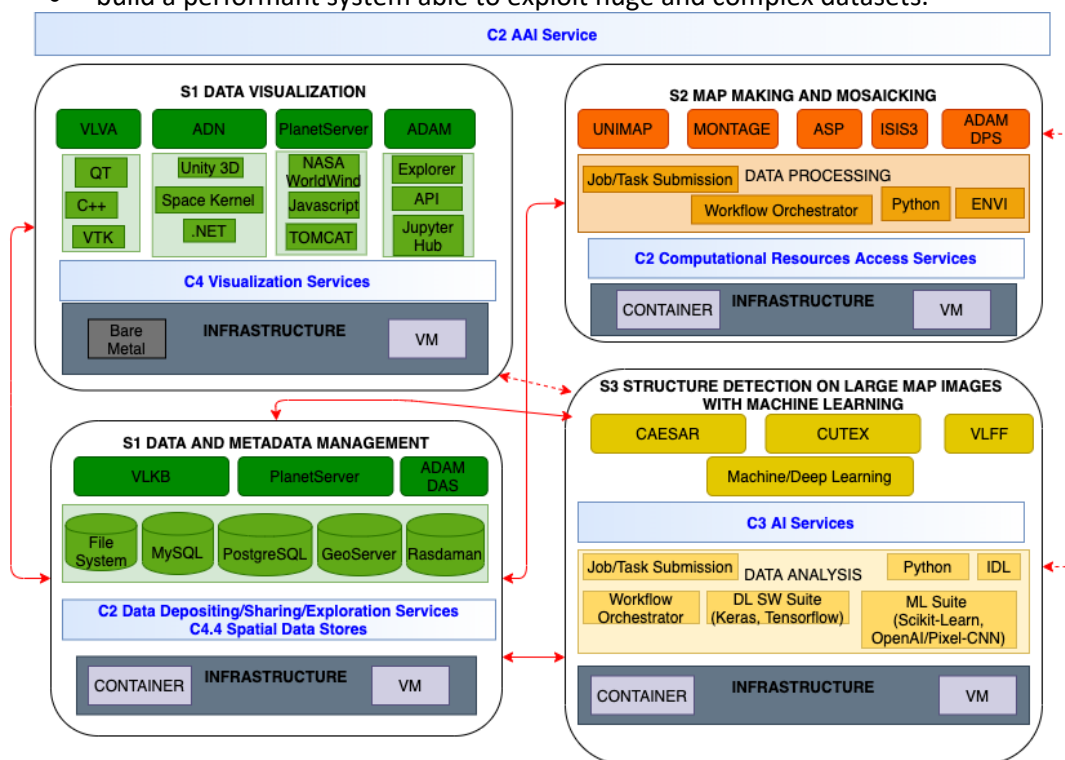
• build a performant system able to exploit huge and complex datasets.

C2 AAI Service

S1 DATA VISUALIZATION
VLVA
ADN
PlanetServer
ADAM
QT
C++
VTK
Unity 3D
Space Kernel
.NET
NASA WorldWind
Javascript
TOMCAT
Explorer
API
Jupyter Hub
C4 Visualization Services
Bare Metal
INFRASTRUCTURE
VM

S2 MAP MAKING AND MOSAICKING
UNIMAP
MONTAGE
ASP
ISIS3
ADAM DPS
Job/Task Submission
DATA PROCESSING
Workflow Orchestrator
Python
ENVI
C2 Computational Resources Access Services
CONTAINER
INFRASTRUCTURE
VM

S3 STRUCTURE DETECTION ON LARGE MAP IMAGES WITH MACHINE LEARNING
CAESAR
CUTEX
VLFF
Machine/Deep Learning
C3 AI Services
Job/Task Submission
DATA ANALYSIS
Python
IDL
Workflow Orchestrator
DL SW Suite (Keras, Tensorflow)
ML Suite (Scikit-Learn, OpenAI/Pixel-CNN)
CONTAINER
INFRASTRUCTURE
VM

S1 DATA AND METADATA MANAGEMENT
VLKB
PlanetServer
ADAM DAS
File System
MySQL
PostgreSQL
GeoServer
Rasdaman
C2 Data Depositing/Sharing/Exploration Services
C4.4 Spatial Data Stores
CONTAINER
INFRASTRUCTURE
VM